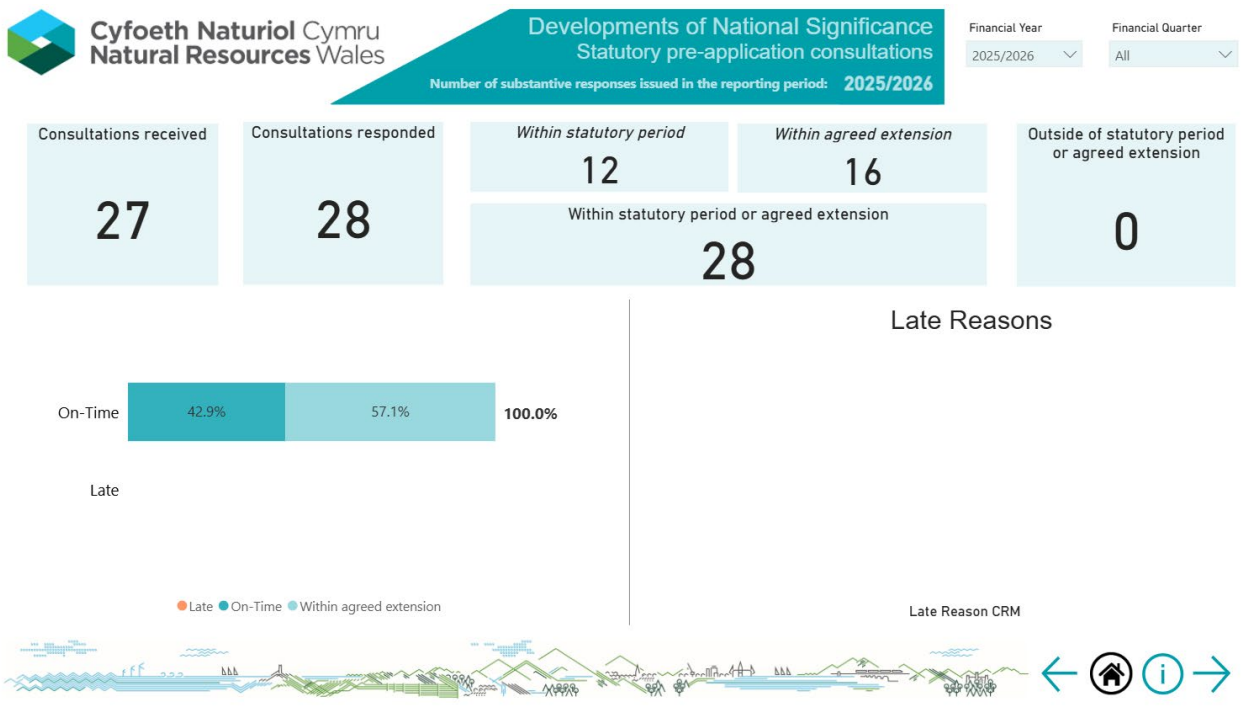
Cyfoeth Naturiol Cymru
Natural Resources Wales

Developments of National Significance
Statutory pre-application consultations
Number of substantive responses issued in the reporting period: 2025/2026

Financial Year
2025/2026

Financial Quarter
All

Consultations received
27

Consultations responded
28

Within statutory period
12

Within agreed extension
16

Within statutory period or agreed extension
28

Outside of statutory period or agreed extension
0

On-Time 42.9% 57.1% 100.0%

Late

Late On-Time Within agreed extension

Late Reasons

Late Reason CRM